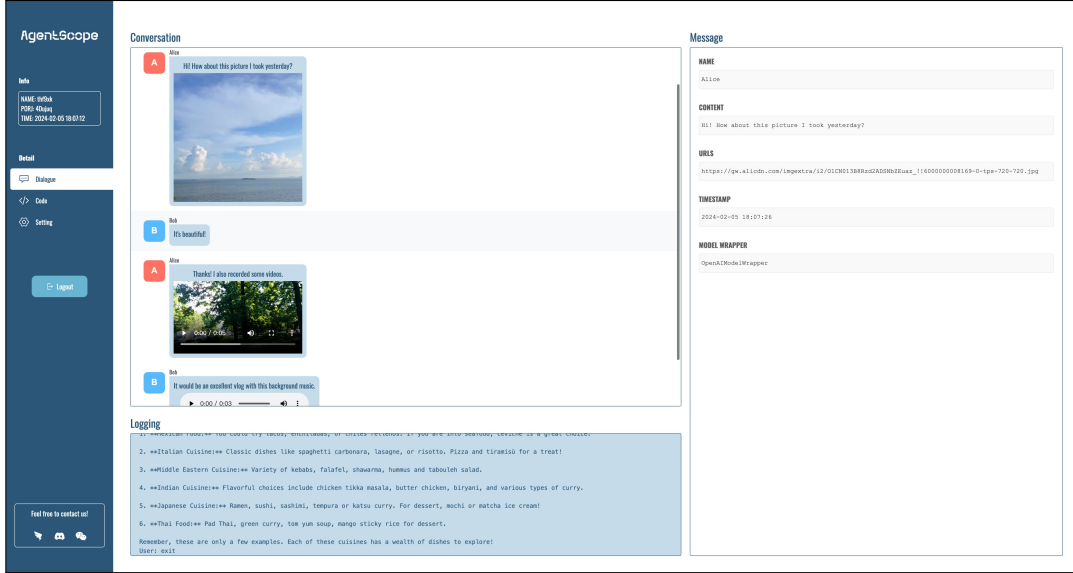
AgentScope

Info

NAME: 9st9xk
PORT: 43ujoq
TIME: 2024-02-05 18:07:12

Detail

Dialogue

Code

Setting

Logout

Feel free to contact us!

Conversation

A

Alice

Hi! How about this picture I took yesterday?

B

Bob

It's beautiful!

A

Alice

Thanks! I also recorded some videos.

0:00 / 0:05

B

Bob

It would be an excellent vlog with this background music.

0:00 / 0:03

Logging

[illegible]

2. **Italian Cuisine:** Classic dishes like spaghetti carbonara, lasagne, or risotto. Pizza and tiramisù for a treat!

3. **Middle Eastern Cuisine:** Variety of kebabs, falafel, shawarma, hummus and tabouleh salad.

4. **Indian Cuisine:** Flavorful choices include chicken tikka masala, butter chicken, biryani, and various types of curry.

5. **Japanese Cuisine:** Ramen, sushi, sashimi, tempura or katsu curry. For dessert, mochi or matcha ice cream!

6. **Thai Food:** Pad Thai, green curry, tom yum soup, mango sticky rice for dessert.

Remember, these are only a few examples. Each of these cuisines has a wealth of dishes to explore!
User: exit

Message

NAME

Alice

CONTENT

Hi! How about this picture I took yesterday?

URLS

https://gw.alicdn.com/imgextra/i2/O1CN013B8Bzd2ADSNbZEuas_!!6000000008169-0-tps-720-720.jpg

TIMESTAMP

2024-02-05 18:07:26

MODEL WRAPPER

OpenAIModelWrapper